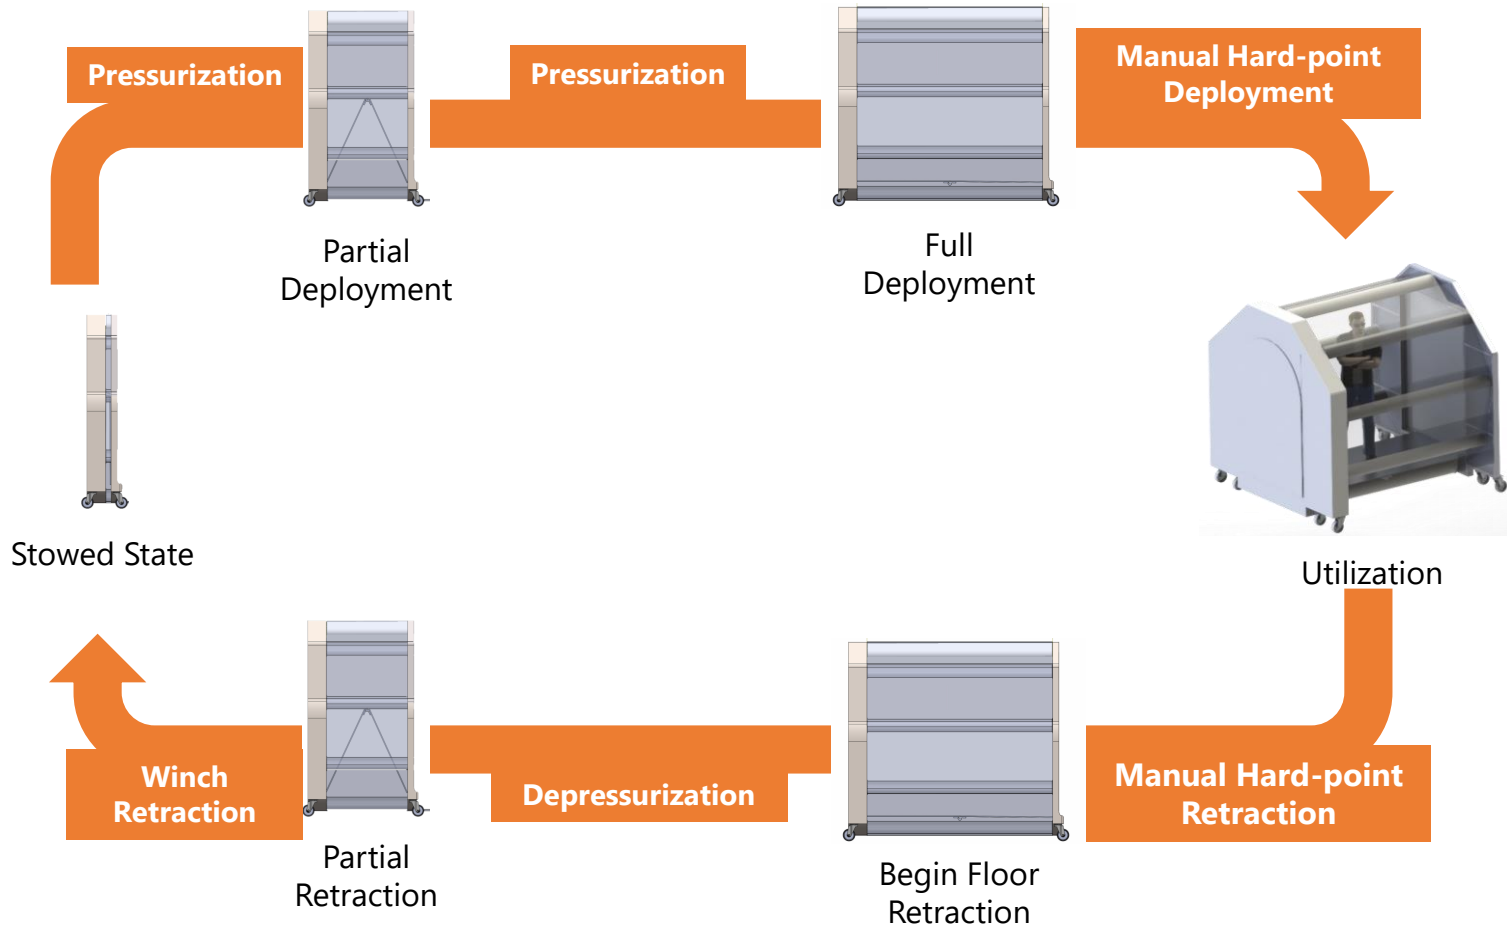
Pressurization

Partial Deployment

Pressurization

Full Deployment

Manual Hard-point Deployment

Utilization

Stowed State

Manual Hard-point Retraction

Begin Floor Retraction

Depressurization

Partial Retraction

Winch Retraction